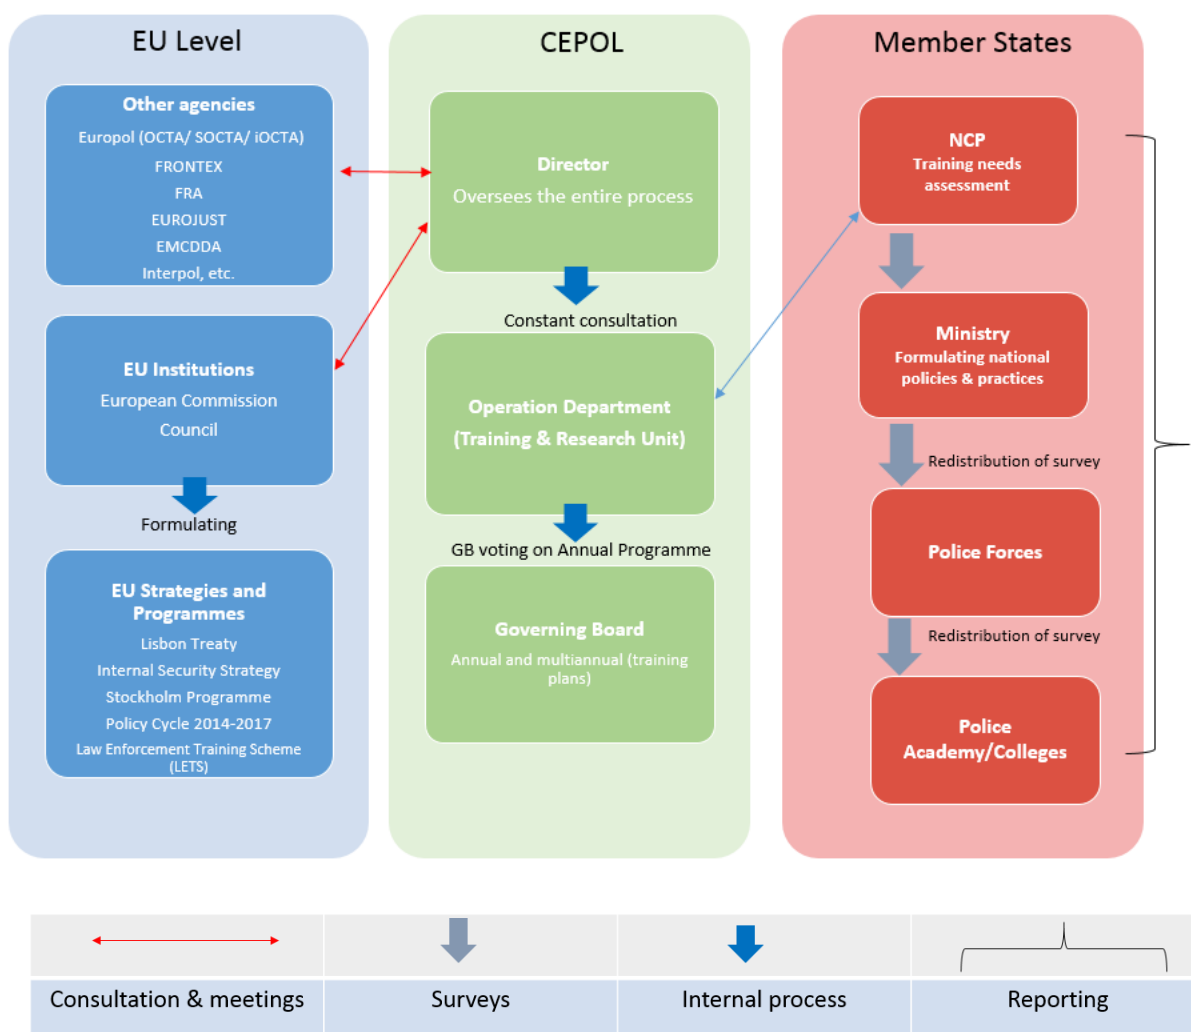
EU Level

Other agencies
Europol (OCTA/ SOCTA/ iOCTA)
FRONTEX
FRA
EUROJUST
EMCDDA
Interpol, etc.

EU Institutions
European Commission
Council

Formulating

EU Strategies and Programmes
Lisbon Treaty
Internal Security Strategy
Stockholm Programme
Policy Cycle 2014-2017
Law Enforcement Training Scheme (LETS)

CEPOL

Director
Oversees the entire process

Constant consultation

Operation Department
(Training & Research Unit)

GB voting on Annual Programme

Governing Board
Annual and multiannual (training plans)

Member States

NCP
Training needs assessment

Ministry
Formulating national policies & practices

Redistribution of survey

Police Forces

Redistribution of survey

Police Academy/Colleges

| Consultation & meetings | Surveys | Internal process | Reporting |
|---|---|---|---|